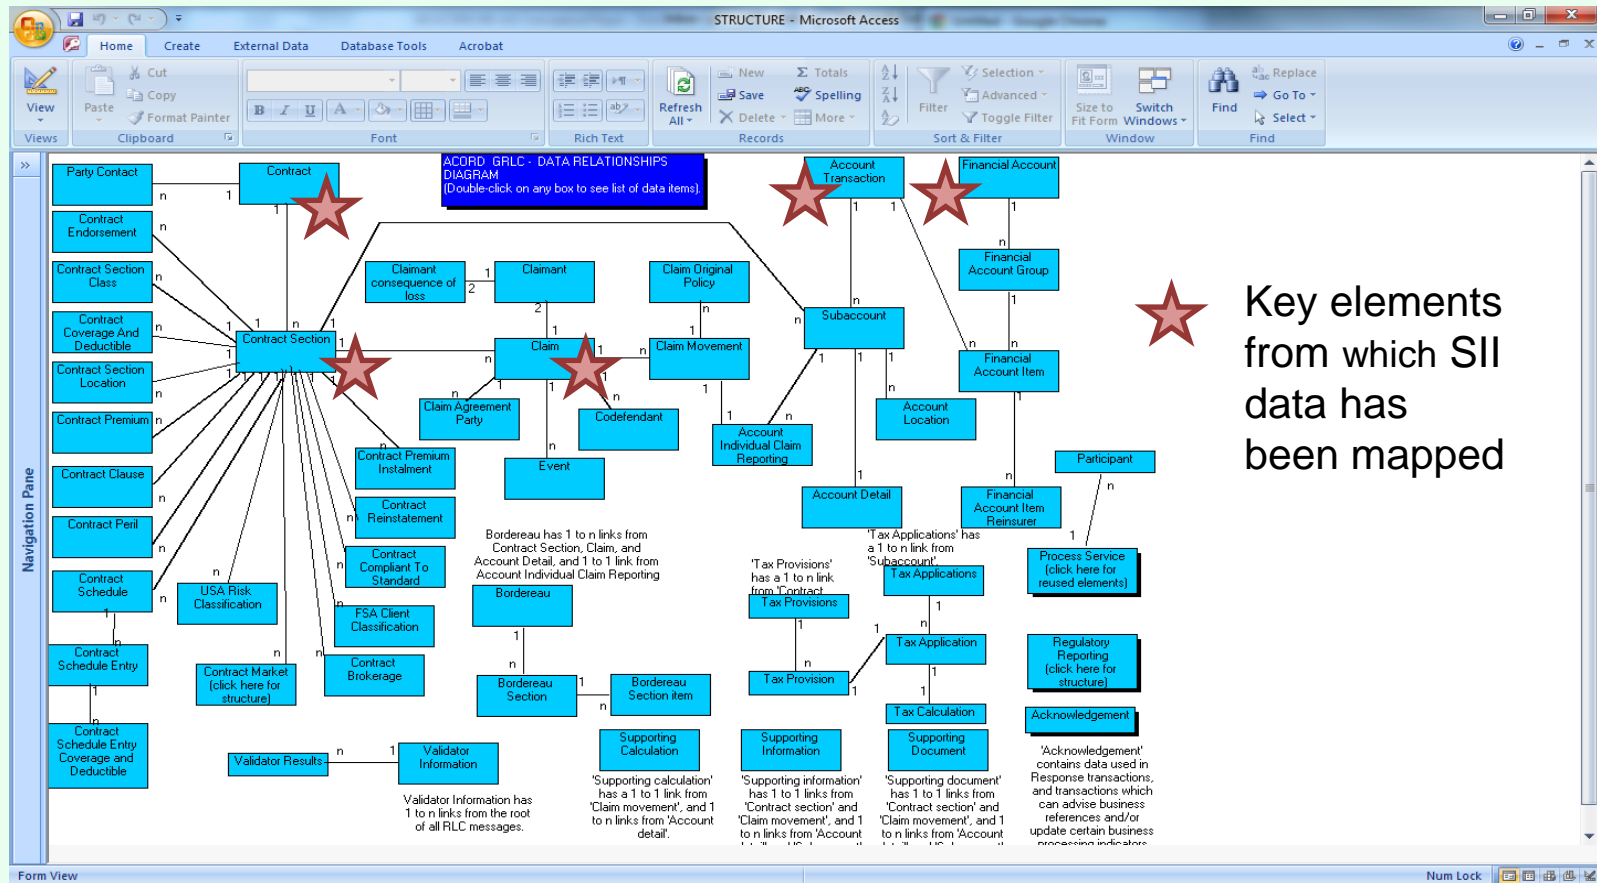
STRUCTURE - Microsoft Access

Home Create External Data Database Tools Acrobat

View Views Paste Cut Copy Format Painter Clipboard Font Rich Text Refresh All New Save Delete Totals Spelling More Records Filter Selection Advanced Toggle Filter Sort & Filter Size to Fit Form Switch Windows Window Find Replace Go To Select Find

Navigation Pane

ACORD GRLC - DATA RELATIONSHIPS DIAGRAM
(Double-click on any box to see list of data items).

Party Contact
Contract
Contract Endorsement
Contract Section Class
Contract Coverage And Deductible
Contract Section Location
Contract Premium
Contract Clause
Contract Peril
Contract Schedule
Contract Schedule Entry
Contract Schedule Entry Coverage and Deductible
Contract Section
Claimant consequence of loss
Claimant
Claim Original Policy
Claim
Claim Movement
Claim Agreement Party
Codefendant
Event
Contract Premium Instalment
Contract Reinstatement
Contract Compliant To Standard
USA Risk Classification
FSA Client Classification
Contract Market (click here for structure)
Contract Brokerage
Validator Results
Validator Information
Validator Information has 1 to n links from the root of all RLC messages.
Bordereau has 1 to n links from Contract Section, Claim, and Account Detail, and 1 to n link from Account Individual Claim Reporting
Bordereau
Bordereau Section
Bordereau Section item
Supporting Calculation
'Supporting calculation' has a 1 to 1 link from 'Claim movement', and 1 to n links from 'Account detail'.
Account Transaction
Financial Account
Financial Account Group
Subaccount
Financial Account Item
Account Individual Claim Reporting
Account Location
Account Detail
Financial Account Item Reinsurer
Participant
Process Service (click here for reused elements)
'Tax Applications' has a 1 to n link from 'Subaccount'.
Tax Applications
'Tax Provisions' has a 1 to n link from 'Contract
Tax Provisions
Tax Provision
Tax Application
Tax Calculation
Supporting Information
'Supporting information' has 1 to n links from 'Contract section' and 'Claim movement', and 1 to n links from 'Account
Supporting Document
'Supporting document' has 1 to n links from 'Contract section' and 'Claim movement', and 1 to n links from 'Account
Regulatory Reporting (click here for structure)
Acknowledgement
'Acknowledgement' contains data used in Response transactions, and transactions which can advise business references and/or update certain business

Key elements from which SII data has been mapped

Form View Num Lock